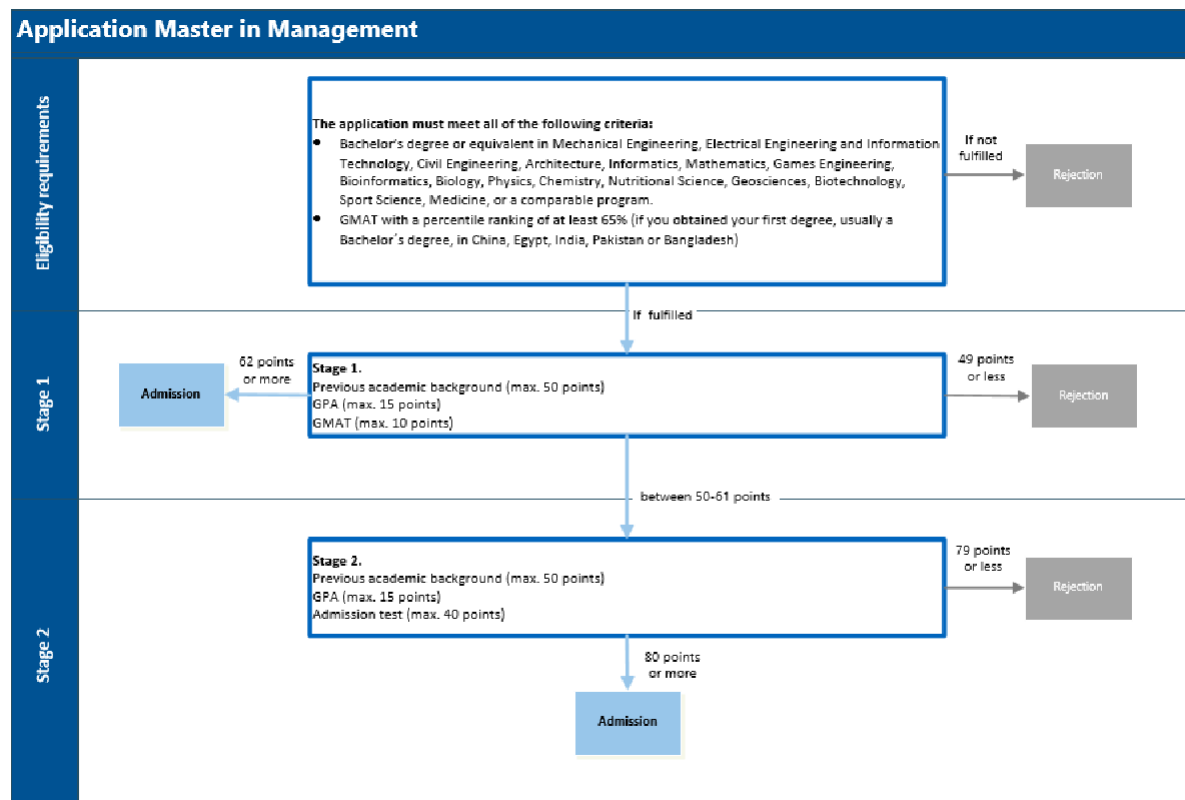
Application Master in Management

Eligibility requirements

The application must meet all of the following criteria:
• Bachelor's degree or equivalent in Mechanical Engineering, Electrical Engineering and Information Technology, Civil Engineering, Architecture, Informatics, Mathematics, Games Engineering, Bioinformatics, Biology, Physics, Chemistry, Nutritional Science, Geosciences, Biotechnology, Sport Science, Medicine, or a comparable program.
• GMAT with a percentile ranking of at least 65% (if you obtained your first degree, usually a Bachelor´s degree, in China, Egypt, India, Pakistan or Bangladesh)

If not fulfilled

Rejection

If fulfilled

Stage 1

62 points or more

Admission

Stage 1.
Previous academic background (max. 50 points)
GPA (max. 15 points)
GMAT (max. 10 points)

49 points or less

Rejection

between 50-61 points

Stage 2

Stage 2.
Previous academic background (max. 50 points)
GPA (max. 15 points)
Admission test (max. 40 points)

79 points or less

Rejection

80 points or more

Admission